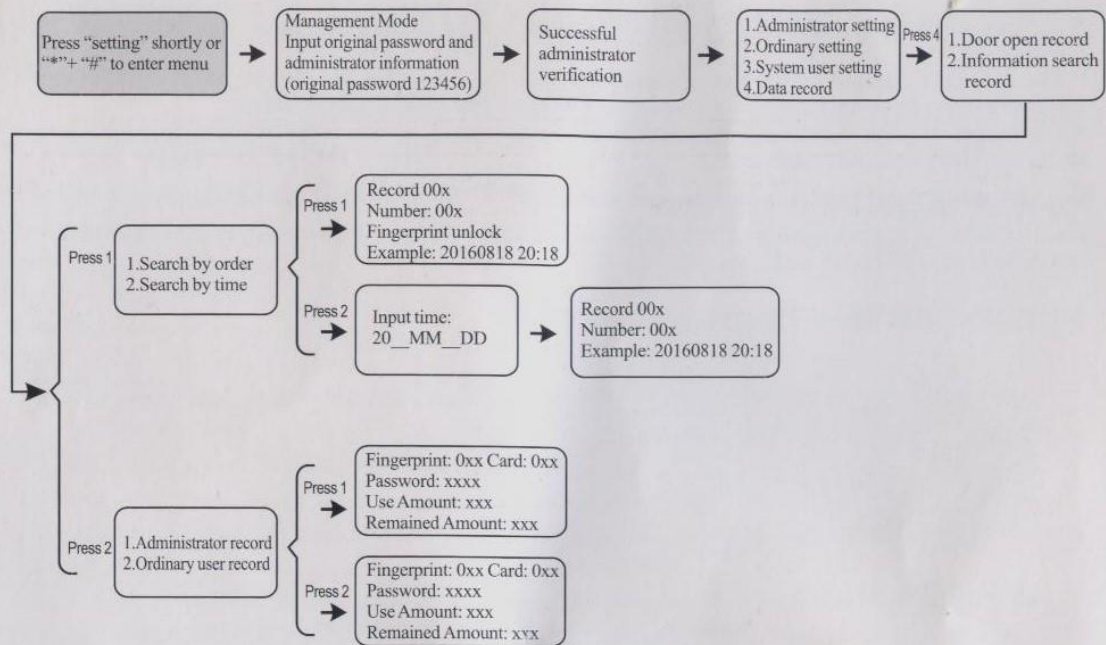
Press “setting” shortly or “*”+ “#” to enter menu

Management Mode
Input original password and administrator information
(original password 123456)

Successful administrator verification

1.Administrator setting
2.Ordinary setting
3.System user setting
4.Data record

Press 4

1.Door open record
2.Information search record

Press 1

1.Search by order
2.Search by time

Press 1

Record 00x
Number: 00x
Fingerprint unlock
Example: 20160818 20:18

Press 2

Input time:
20__MM__DD

Record 00x
Number: 00x
Example: 20160818 20:18

Press 2

1.Administrator record
2.Ordinary user record

Press 1

Fingerprint: 0xx Card: 0xx
Password: xxxx
Use Amount: xxx
Remained Amount: xxx

Press 2

Fingerprint: 0xx Card: 0xx
Password: xxxx
Use Amount: xxx
Remained Amount: xxx